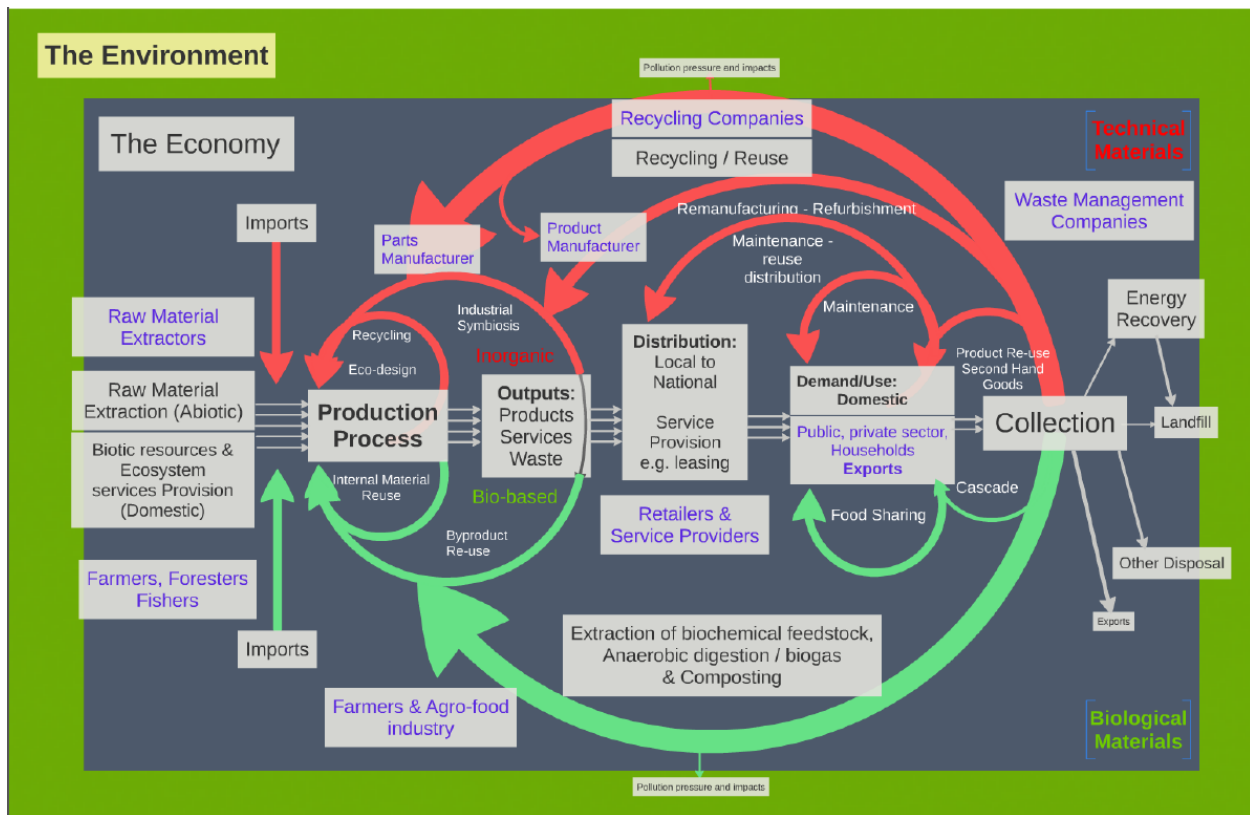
The Environment

Pollution pressure and impacts

The Economy

Recycling Companies

Recycling / Reuse

Technical Materials

Waste Management Companies

Imports

Parts Manufacturer

Product Manufacturer

Remanufacturing - Refurbishment

Maintenance - reuse distribution

Maintenance

Raw Material Extractors

Industrial Symbiosis

Recycling

Eco-design

Inorganic

Energy Recovery

Product Re-use Second Hand Goods

Raw Material Extraction (Abiotic)

Biotic resources & Ecosystem services Provision (Domestic)

Production Process

Outputs: Products Services Waste

Distribution: Local to National

Service Provision e.g. leasing

Demand/Use: Domestic

Public, private sector, Households Exports

Collection

Landfill

Internal Material Reuse

Bio-based

Cascade

Retailers & Service Providers

Food Sharing

Farmers, Foresters Fishers

Byproduct Re-use

Other Disposal

Imports

Exports

Extraction of biochemical feedstock, Anaerobic digestion / biogas & Composting

Farmers & Agro-food industry

Biological Materials

Pollution pressure and impacts